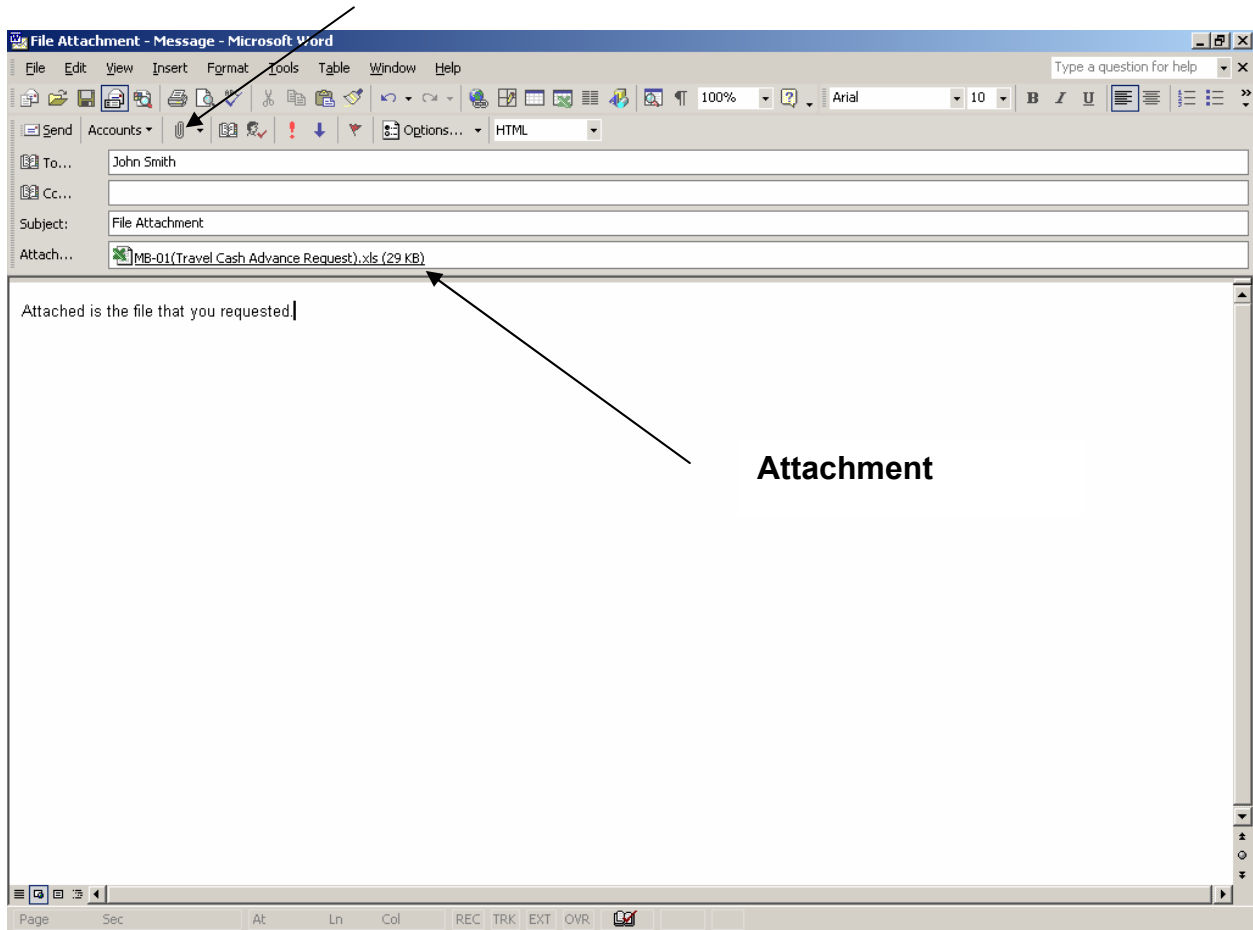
File Attachment - Message - Microsoft Word

File Edit View Insert Format Tools Table Window Help

Type a question for help

100% Arial 10 B I U

Send Accounts Options... HTML

To... John Smith

Cc...

Subject: File Attachment

Attach... MB-01(Travel Cash Advance Request).xls (29 KB)

Attached is the file that you requested.

Attachment

Page Sec At Ln Col REC TRK EXT OVR